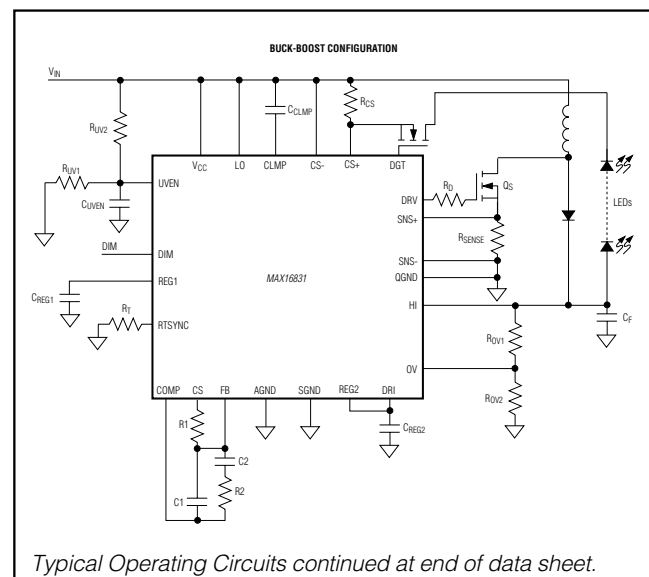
BUCK-BOOST CONFIGURATION

$V_{IN}$

$R_{UV2}$

$R_{UV1}$

$C_{UVEN}$

$R_{CS}$

$C_{CLMP}$

$V_{CC}$ LO CLMP CS- CS+ DGT

UVEN

DRV

$R_D$

$Q_S$

SNS+

$R_{SENSE}$

SNS-

QGND

LEDs

DIM

DIM

REG1

$C_{REG1}$

$R_T$

RTSYNC

MAX16831

HI

$C_F$

$R_{OV1}$

OV

$R_{OV2}$

COMP CS FB AGND SGND REG2 DRI

R1

C2

R2

C1

$C_{REG2}$

Typical Operating Circuits continued at end of data sheet.